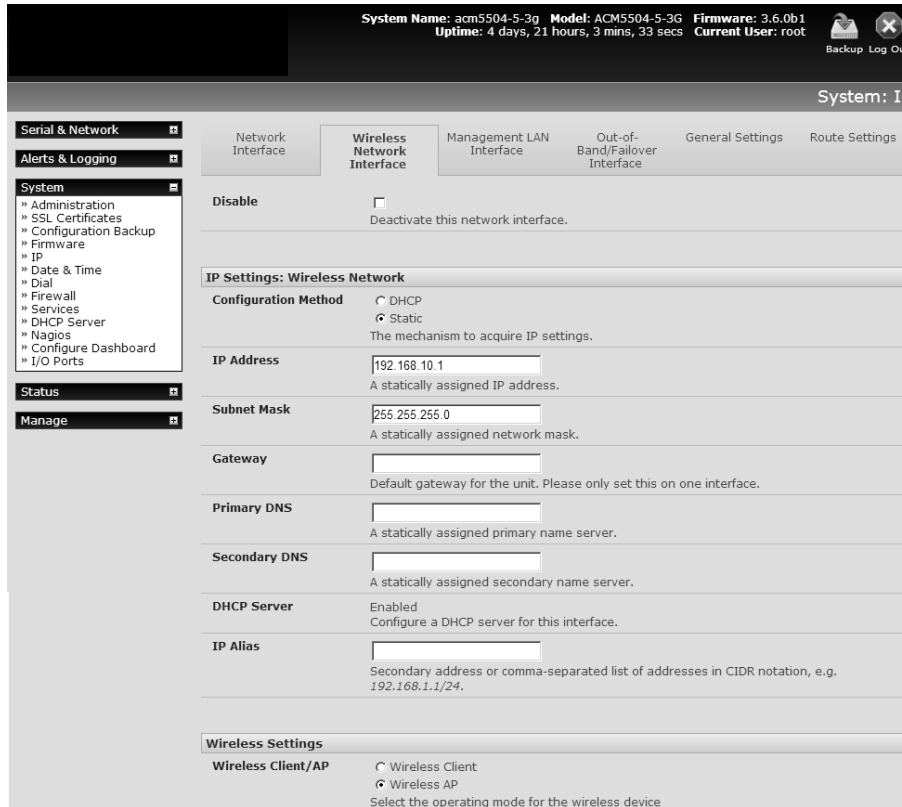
System Name: acm5504-5-3g Model: ACM5504-5-3G Firmware: 3.6.0b1
Uptime: 4 days, 21 hours, 3 mins, 33 secs Current User: root

Backup Log Ou

System: I

Serial & Network
Alerts & Logging
System
» Administration
» SSL Certificates
» Configuration Backup
» Firmware
» IP
» Date & Time
» Dial
» Firewall
» Services
» DHCP Server
» Nagios
» Configure Dashboard
» I/O Ports
Status
Manage

Network Interface | Wireless Network Interface | Management LAN Interface | Out-of-Band/Failover Interface | General Settings | Route Settings

Disable
Deactivate this network interface.

IP Settings: Wireless Network

Configuration Method
DHCP
Static
The mechanism to acquire IP settings.

IP Address
192.168.10.1
A statically assigned IP address.

Subnet Mask
255.255.255.0
A statically assigned network mask.

Gateway
Default gateway for the unit. Please only set this on one interface.

Primary DNS
A statically assigned primary name server.

Secondary DNS
A statically assigned secondary name server.

DHCP Server
Enabled
Configure a DHCP server for this interface.

IP Alias
Secondary address or comma-separated list of addresses in CIDR notation, e.g. 192.168.1.1/24.

Wireless Settings

Wireless Client/AP
Wireless Client
Wireless AP
Select the operating mode for the wireless device